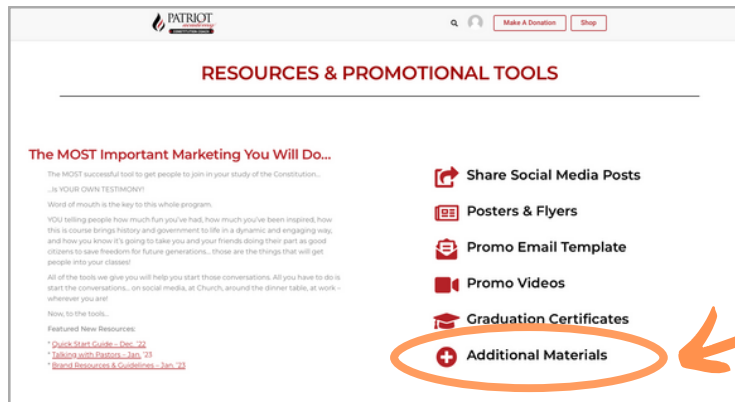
PATRIOT
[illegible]

Make A Donation Shop

RESOURCES & PROMOTIONAL TOOLS

The MOST Important Marketing You Will Do...

The MOST successful tool to get people to join in your study of the Constitution...

...is YOUR OWN TESTIMONY!

Word of mouth is the key to this whole program.

YOU telling people how much fun you've had, how much you've been inspired, how this is course brings history and government to life in a dynamic and engaging way, and how you know it's going to take you and your friends doing their part as good citizens to save freedom for future generations... those are the things that will get people into your classes!

All of the tools we give you will help you start those conversations. All you have to do is start the conversations... on social media, at Church, around the dinner table, at work – wherever you are!

Now, to the tools...

Featured New Resources:

* Quick Start Guide – Dec. '22
* Talking with Pastors – Jan. '23
* Brand Resources & Guidelines – Jan. '23

Share Social Media Posts

Posters & Flyers

Promo Email Template

Promo Videos

Graduation Certificates

Additional Materials